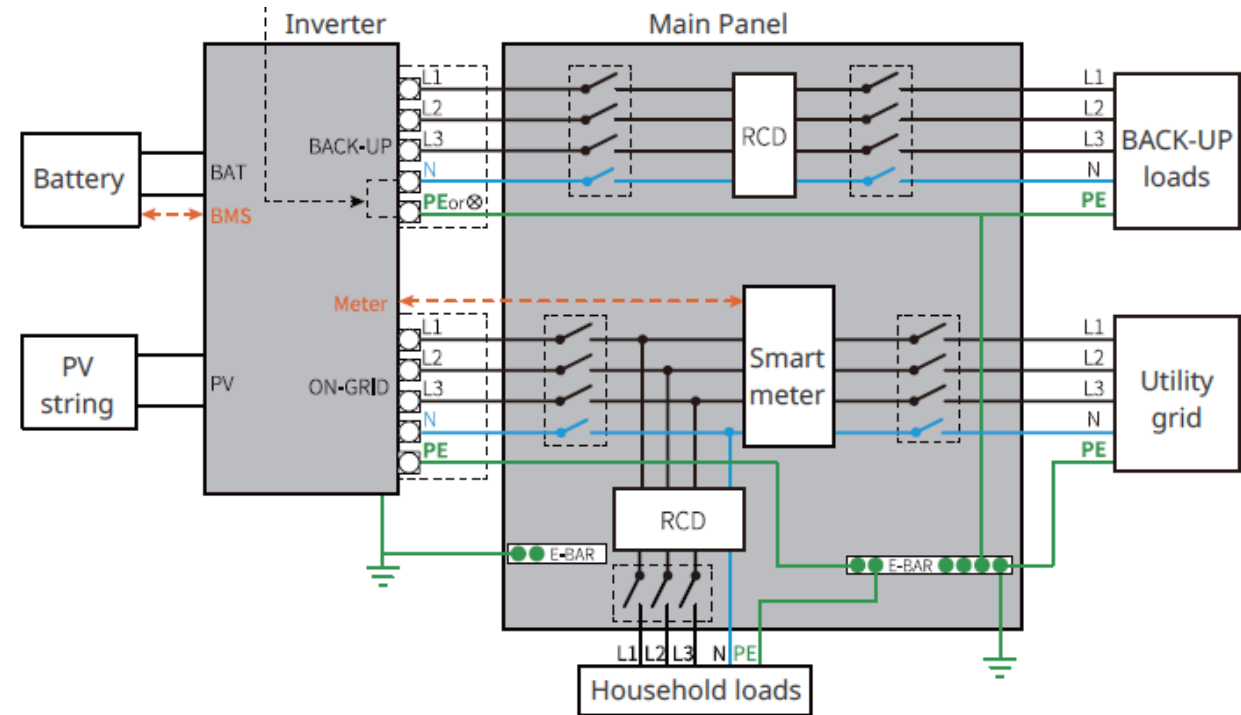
Inverter

Main Panel

Battery

BAT

BMS

BACK-UP

L1
L2
L3
N
PEor⊗

RCD

L1
L2
L3
N
PE

BACK-UP loads

Meter

PV string

PV

ON-GRID

L1
L2
L3
N
PE

Smart meter

L1
L2
L3
N
PE

Utility grid

RCD

E-BAR

E-BAR

L1 L2 L3 N PE

Household loads